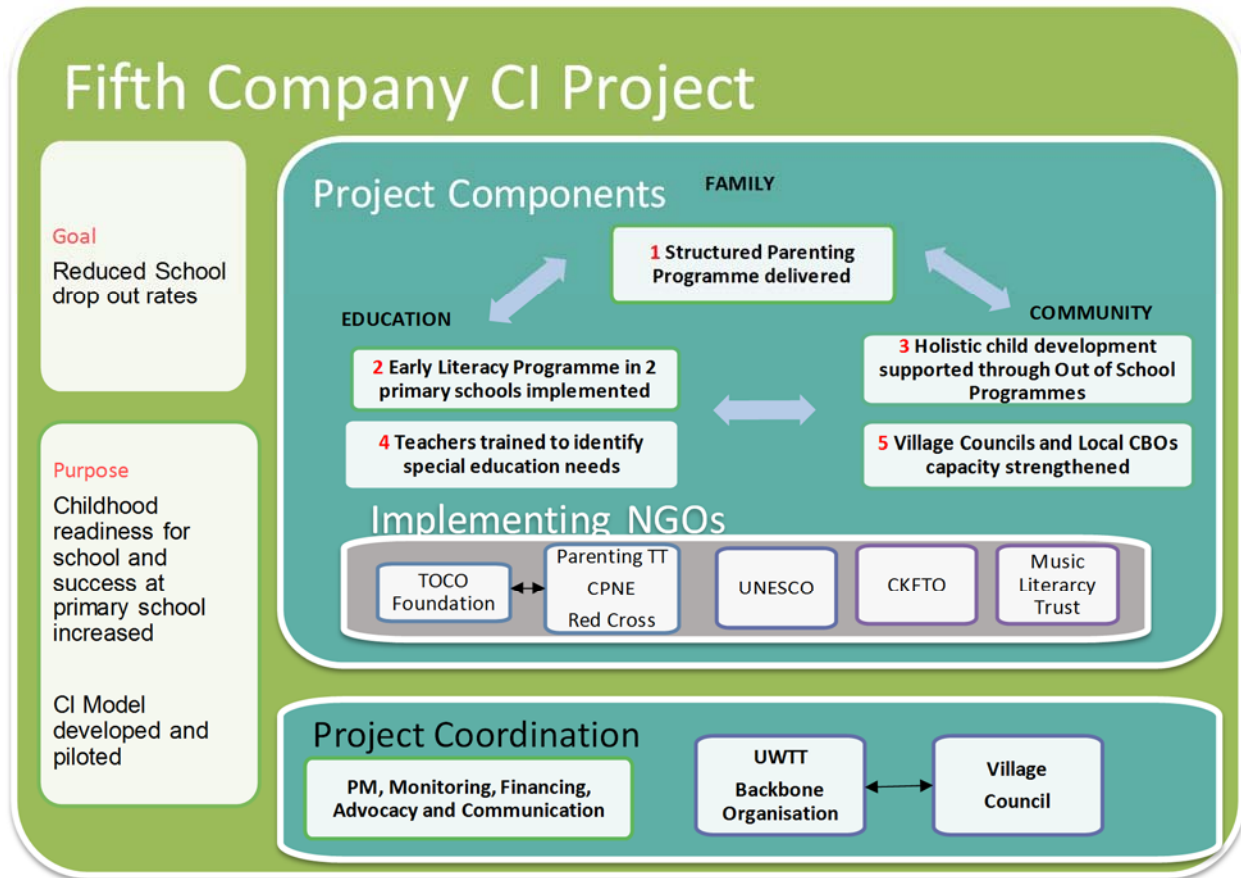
Fifth Company CI Project

Goal

Reduced School drop out rates

Purpose

Childhood readiness for school and success at primary school increased

CI Model developed and piloted

Project Components

FAMILY

1 Structured Parenting Programme delivered

EDUCATION

COMMUNITY

2 Early Literacy Programme in 2 primary schools implemented

3 Holistic child development supported through Out of School Programmes

4 Teachers trained to identify special education needs

5 Village Councils and Local CBOs capacity strengthened

Implementing NGOs

TOCO Foundation

Parenting TT
CPNE
Red Cross

UNESCO

CKFTO

Music Literacy Trust

Project Coordination

PM, Monitoring, Financing, Advocacy and Communication

UWTT Backbone Organisation

Village Council